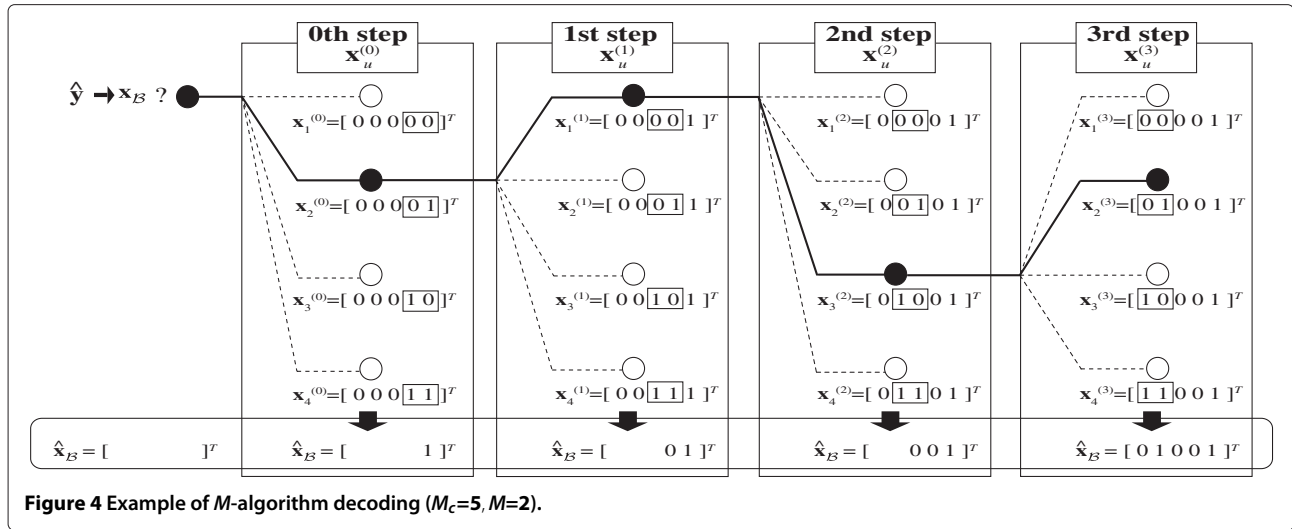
0th step
$\mathbf{x}_u^{(0)}$

1st step
$\mathbf{x}_u^{(1)}$

2nd step
$\mathbf{x}_u^{(2)}$

3rd step
$\mathbf{x}_u^{(3)}$

$\hat{\mathbf{y}} \rightarrow \mathbf{x}_{\mathcal{B}}$ ?

$\mathbf{x}_1^{(0)}=[\,0\;0\;0\;\boxed{0\;0}\,]^T$

$\mathbf{x}_2^{(0)}=[\,0\;0\;0\;\boxed{0\;1}\,]^T$

$\mathbf{x}_3^{(0)}=[\,0\;0\;0\;\boxed{1\;0}\,]^T$

$\mathbf{x}_4^{(0)}=[\,0\;0\;0\;\boxed{1\;1}\,]^T$

$\mathbf{x}_1^{(1)}=[\,0\;0\;\boxed{0\;0}\;1\,]^T$

$\mathbf{x}_2^{(1)}=[\,0\;0\;\boxed{0\;1}\;1\,]^T$

$\mathbf{x}_3^{(1)}=[\,0\;0\;\boxed{1\;0}\;1\,]^T$

$\mathbf{x}_4^{(1)}=[\,0\;0\;\boxed{1\;1}\;1\,]^T$

$\mathbf{x}_1^{(2)}=[\,0\;\boxed{0\;0}\;0\;1\,]^T$

$\mathbf{x}_2^{(2)}=[\,0\;\boxed{0\;1}\;0\;1\,]^T$

$\mathbf{x}_3^{(2)}=[\,0\;\boxed{1\;0}\;0\;1\,]^T$

$\mathbf{x}_4^{(2)}=[\,0\;\boxed{1\;1}\;0\;1\,]^T$

$\mathbf{x}_1^{(3)}=[\,\boxed{0\;0}\;0\;0\;1\,]^T$

$\mathbf{x}_2^{(3)}=[\,\boxed{0\;1}\;0\;0\;1\,]^T$

$\mathbf{x}_3^{(3)}=[\,\boxed{1\;0}\;0\;0\;1\,]^T$

$\mathbf{x}_4^{(3)}=[\,\boxed{1\;1}\;0\;0\;1\,]^T$

$\hat{\mathbf{x}}_{\mathcal{B}}=[\qquad]^T$ $\hat{\mathbf{x}}_{\mathcal{B}}=[\qquad 1\,]^T$ $\hat{\mathbf{x}}_{\mathcal{B}}=[\qquad 0\;1\,]^T$ $\hat{\mathbf{x}}_{\mathcal{B}}=[\qquad 0\;0\;1\,]^T$ $\hat{\mathbf{x}}_{\mathcal{B}}=[\,0\;1\;0\;0\;1\,]^T$

**Figure 4 Example of *M*-algorithm decoding (*M<sub>c</sub>*=5, *M*=2).**